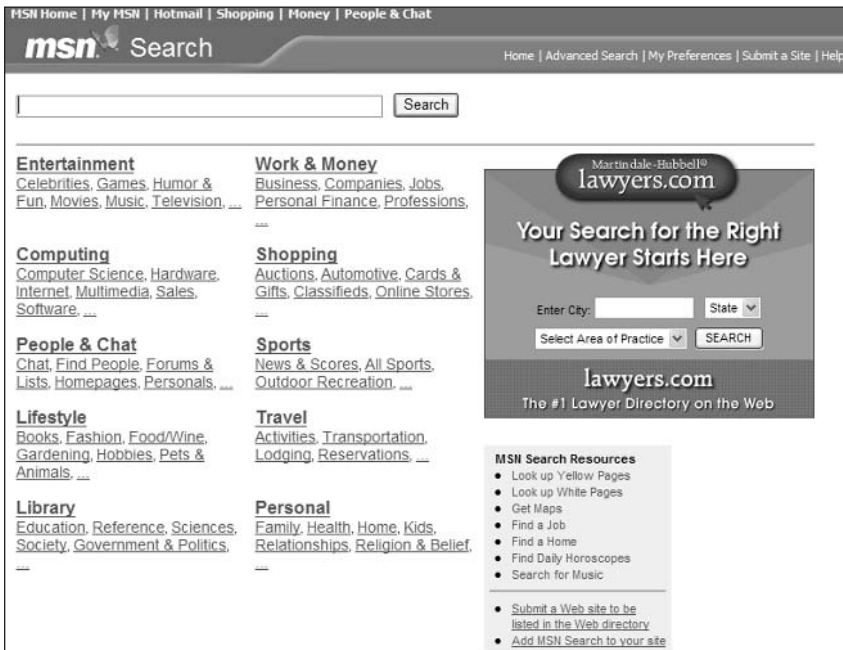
MSN Home | My MSN | Hotmail | Shopping | Money | People & Chat

msn Search

Home | Advanced Search | My Preferences | Submit a Site | Help

Search

**Entertainment**
Celebrities, Games, Humor & Fun, Movies, Music, Television, ...

**Computing**
Computer Science, Hardware, Internet, Multimedia, Sales, Software, ...

**People & Chat**
Chat, Find People, Forums & Lists, Homepages, Personals, ...

**Lifestyle**
Books, Fashion, Food/Wine, Gardening, Hobbies, Pets & Animals, ...

**Library**
Education, Reference, Sciences, Society, Government & Politics, ...

**Work & Money**
Business, Companies, Jobs, Personal Finance, Professions, ...

**Shopping**
Auctions, Automotive, Cards & Gifts, Classifieds, Online Stores, ...

**Sports**
News & Scores, All Sports, Outdoor Recreation, ...

**Travel**
Activities, Transportation, Lodging, Reservations, ...

**Personal**
Family, Health, Home, Kids, Relationships, Religion & Belief, ...

Martindale-Hubbell®
lawyers.com

Your Search for the Right Lawyer Starts Here

Enter City: State

Select Area of Practice SEARCH

lawyers.com
The #1 Lawyer Directory on the Web

**MSN Search Resources**
- Look up Yellow Pages
- Look up White Pages
- Get Maps
- Find a Job
- Find a Home
- Find Daily Horoscopes
- Search for Music

- Submit a Web site to be listed in the Web directory
- Add MSN Search to your site